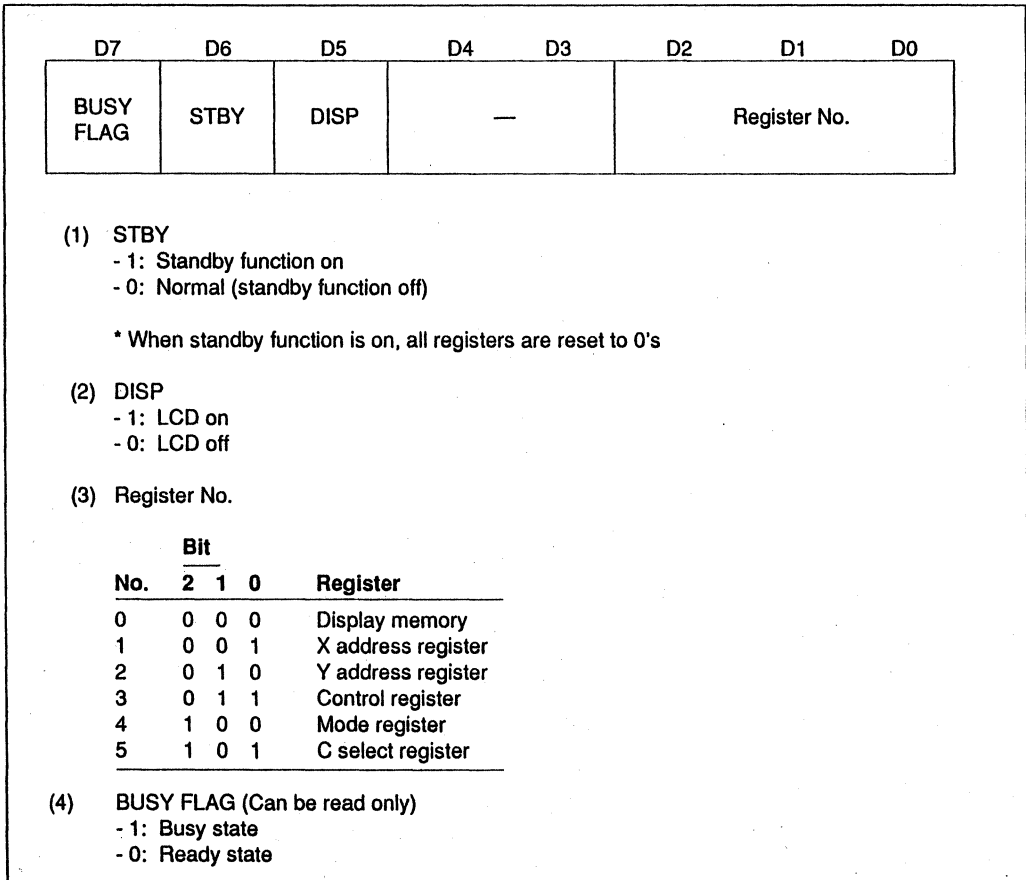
| D7 | D6 | D5 | D4 | D3 | D2 | D1 | D0 |
|---|---|---|---|---|---|---|---|
| BUSY FLAG | STBY | DISP | — | | Register No. | | |

(1) STBY
- 1: Standby function on
- 0: Normal (standby function off)

* When standby function is on, all registers are reset to 0's

(2) DISP
- 1: LCD on
- 0: LCD off

(3) Register No.

| No. | Bit 2 | 1 | 0 | Register |
|---|---|---|---|---|
| 0 | 0 | 0 | 0 | Display memory |
| 1 | 0 | 0 | 1 | X address register |
| 2 | 0 | 1 | 0 | Y address register |
| 3 | 0 | 1 | 1 | Control register |
| 4 | 1 | 0 | 0 | Mode register |
| 5 | 1 | 0 | 1 | C select register |

(4) BUSY FLAG (Can be read only)
- 1: Busy state
- 0: Ready state